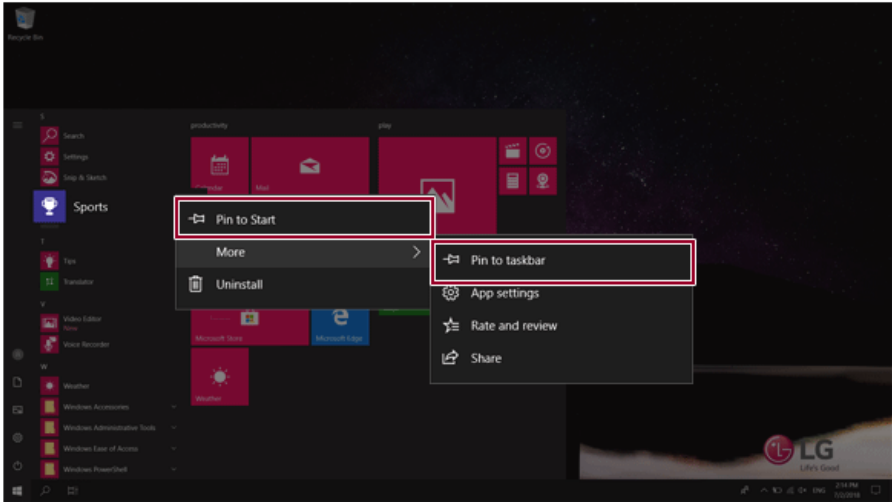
Recycle Bin

S
Search
Settings
Snip & Sketch
Sports
T
Tips
Translator
V
Video Editor
New
Voice Recorder
W
Weather
Windows Accessories
Windows Administrative Tools
Windows Ease of Access
Windows PowerShell

productivity
play
Calendar
Mail
Microsoft Store
Microsoft Edge
Weather

Pin to Start
More
Uninstall

Pin to taskbar
App settings
Rate and review
Share

LG
Life's Good

ENG
2:14 PM
7/2/2018